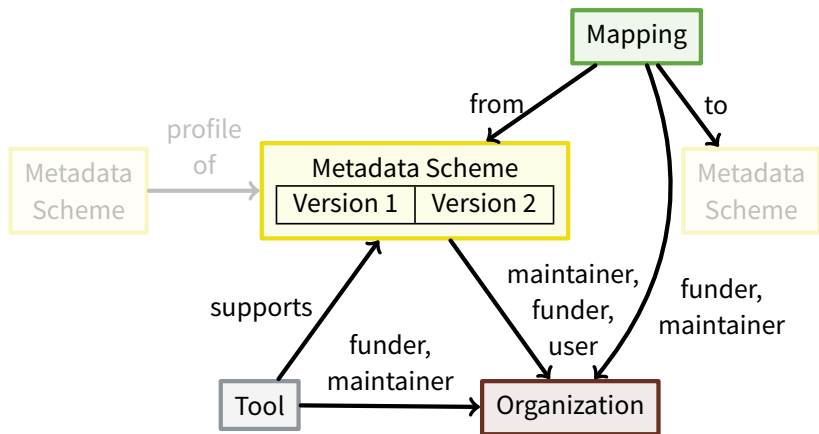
Mapping

from

to

profile of

Metadata Scheme

Metadata Scheme

| Version 1 | Version 2 |
|---|---|

Metadata Scheme

maintainer, funder, user

funder, maintainer

supports

funder, maintainer

Tool

Organization